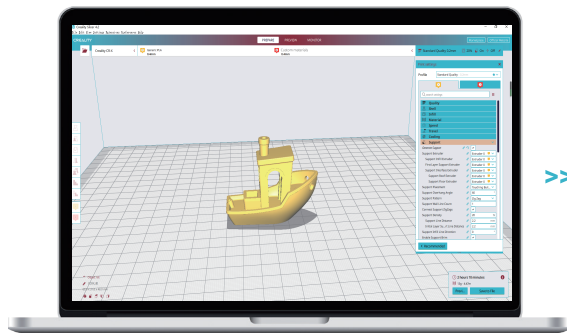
CREALITY

PREPARE PREVIEW MONITOR

Creality CR-X

Profile Standard Quality

Quality
Shell
Infill
Material
Speed
Travel
Cooling
Support

Support Placement
Support Overhang Angle
Support Pattern
Support Wall Line Count
Connect Support ZigZags
Support Density
Support Line Distance
Support Infill Layer Thickness
Support Infill Line Direction
Enable Support Brim

Recommended

Slice

>>